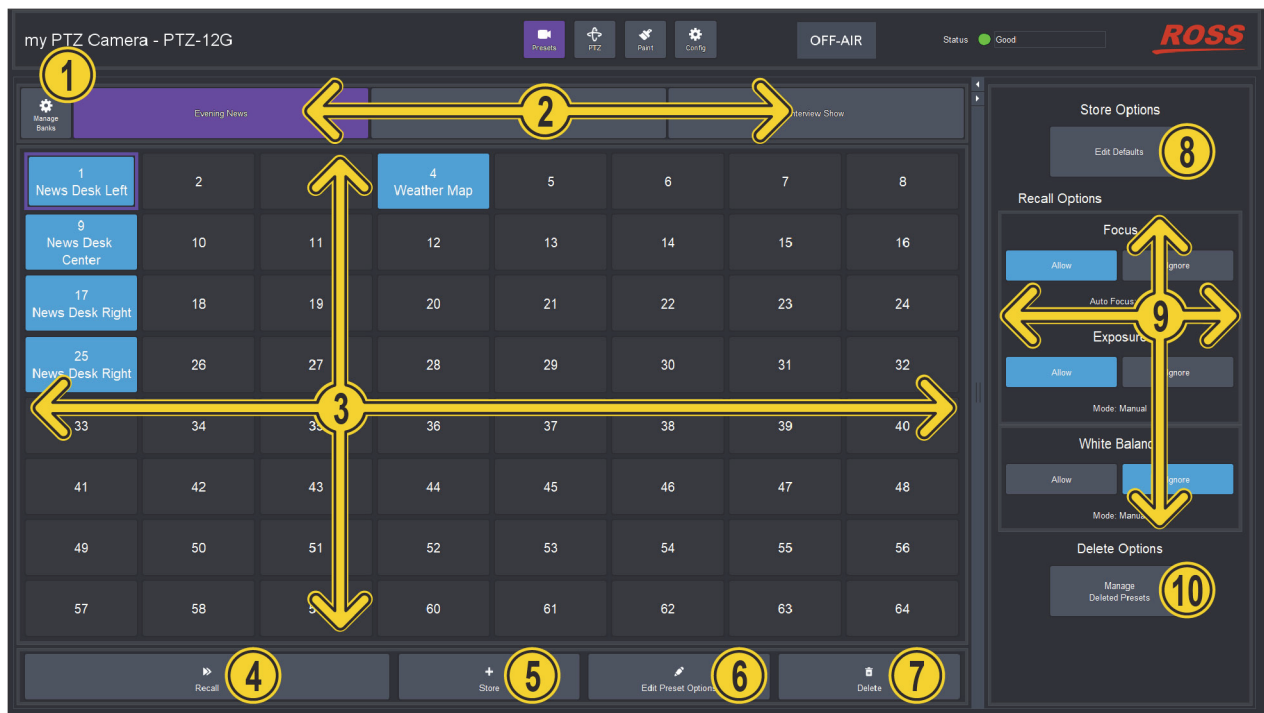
my PTZ Camera - PTZ-12G

Presets PTZ Paint Config

OFF-AIR

Status Good

ROSS

1

Manage Banks

Evening News

2

Interview Show

Store Options

Edit Defaults

8

Recall Options

Focus

Allow

Ignore

Auto Focus

9

Exposure

Allow

Ignore

Mode: Manual

White Baland

Allow

Ignore

Mode: Manua

Delete Options

Manage Deleted Presets

10

| 1 News Desk Left | 2 | 3 | 4 Weather Map | 5 | 6 | 7 | 8 |
|---|---|---|---|---|---|---|---|
| 9 News Desk Center | 10 | 11 | 12 | 13 | 14 | 15 | 16 |
| 17 News Desk Right | 18 | 19 | 20 | 21 | 22 | 23 | 24 |
| 25 News Desk Right | 26 | 27 | 28 | 29 | 30 | 31 | 32 |
| 33 | 34 | 35 | 36 | 37 | 38 | 39 | 40 |
| 41 | 42 | 43 | 44 | 45 | 46 | 47 | 48 |
| 49 | 50 | 51 | 52 | 53 | 54 | 55 | 56 |
| 57 | 58 | 59 | 60 | 61 | 62 | 63 | 64 |

3

Recall 4

Store 5

Edit Preset Options 6

Delete 7